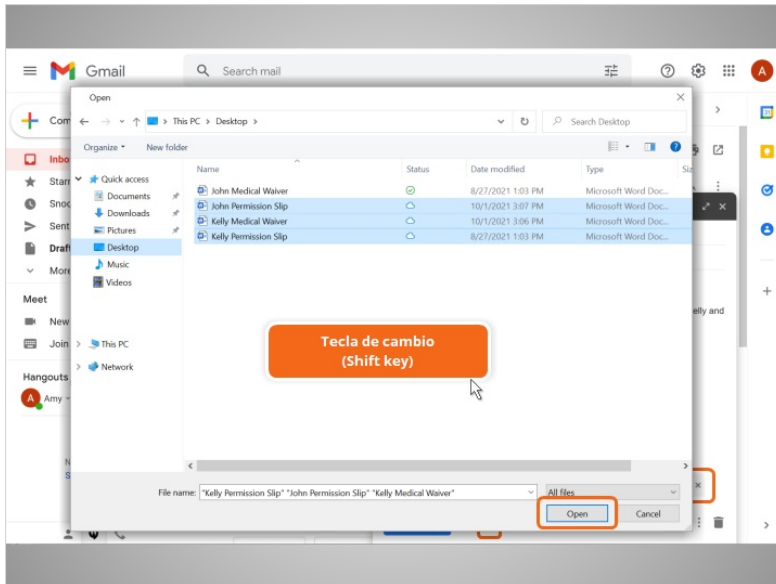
Gmail
Search mail
A
Com
Inbo
Starr
Snoo
Sent
Draf
More
Meet
New
Join
Hangouts
Amy
elly and

Open
This PC > Desktop >
Search Desktop
Organize ▾
New folder
Quick access
Documents
Downloads
Pictures
Desktop
Music
Videos
This PC
Network

| Name | Status | Date modified | Type |
|---|---|---|---|
| John Medical Waiver | | 8/27/2021 1:03 PM | Microsoft Word Doc... |
| John Permission Slip | | 10/1/2021 3:07 PM | Microsoft Word Doc... |
| Kelly Medical Waiver | | 10/1/2021 3:06 PM | Microsoft Word Doc... |
| Kelly Permission Slip | | 8/27/2021 1:03 PM | Microsoft Word Doc... |

Tecla de cambio (Shift key)

File name: "Kelly Permission Slip" "John Permission Slip" "Kelly Medical Waiver"
All files
Open
Cancel